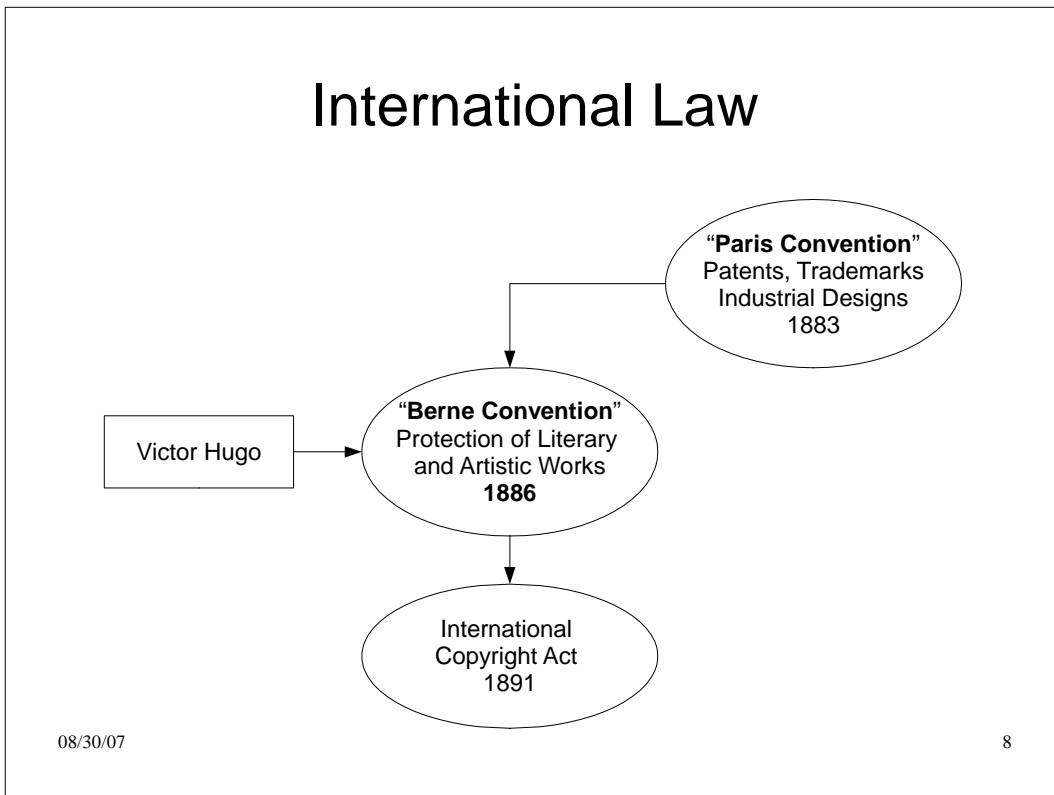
International Law

"Paris Convention"
Patents, Trademarks
Industrial Designs
1883

Victor Hugo

"Berne Convention"
Protection of Literary and Artistic Works
1886

International Copyright Act
1891

08/30/07

8